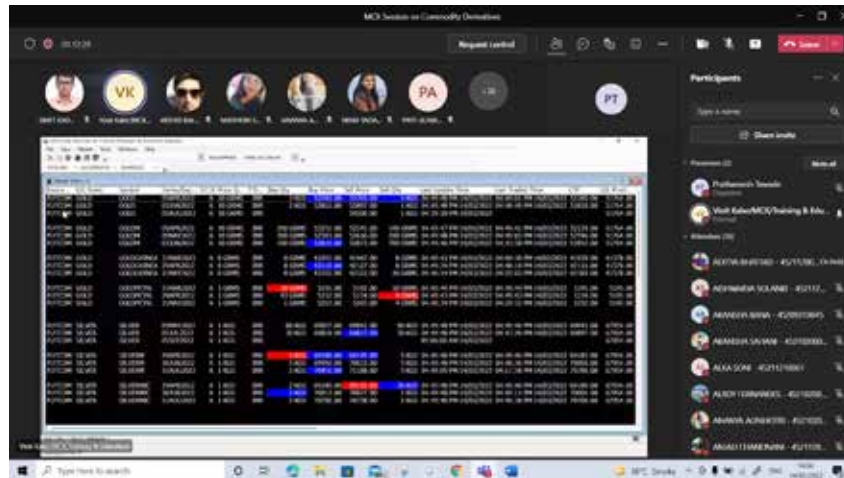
MCX Session on Commodity Derivatives

Request control

Leave

VK

PA

PT

Participants

Share invite

Mute all

Prathamesh Sawale

Vinit Kale/MCX/Training & Edu...

AKANSHA SOLANKI

ALKA SONI

Type here to search

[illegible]